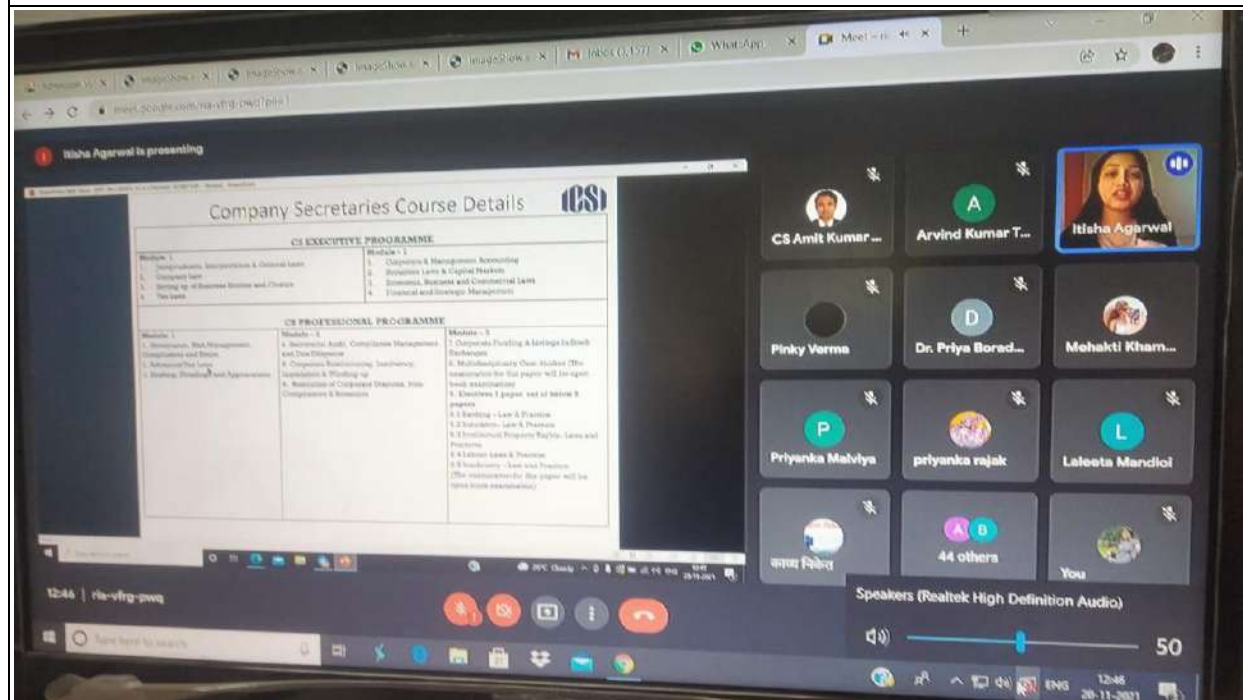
ImageShow | ImageShow | ImageShow | ImageShow | Inbox (1,157) | WhatsApp | Meet – ria

meet.google.com/ria-vfrg-pwq?pli=1

Itisha Agarwal is presenting

Company Secretaries Course Details

ICSI

CS EXECUTIVE PROGRAMME

| Module 1 | Module – 2 |
|---|---|
| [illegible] | 1. Corporate & Management Accounting 2. Securities Laws & Capital Markets 3. Economic, Business and Commercial Laws 4. Financial and Strategic Management |

CS PROFESSIONAL PROGRAMME

| Module 1 | Module – 2 | Module – 3 |
|---|---|---|
| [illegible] | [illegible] | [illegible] |

CS Amit Kumar ...

A

Arvind Kumar T...

Itisha Agarwal

Pinky Verma

D

Dr. Priya Borad...

Mehakti Kham...

P

Priyanka Malviya

priyanka rajak

L

Laleeta Mandloi

काव्य निकेत

44 others

You

12:46 | ria-vfrg-pwq

Speakers (Realtek High Definition Audio)

50

Type here to search

ENG 12:46 20-11-2021